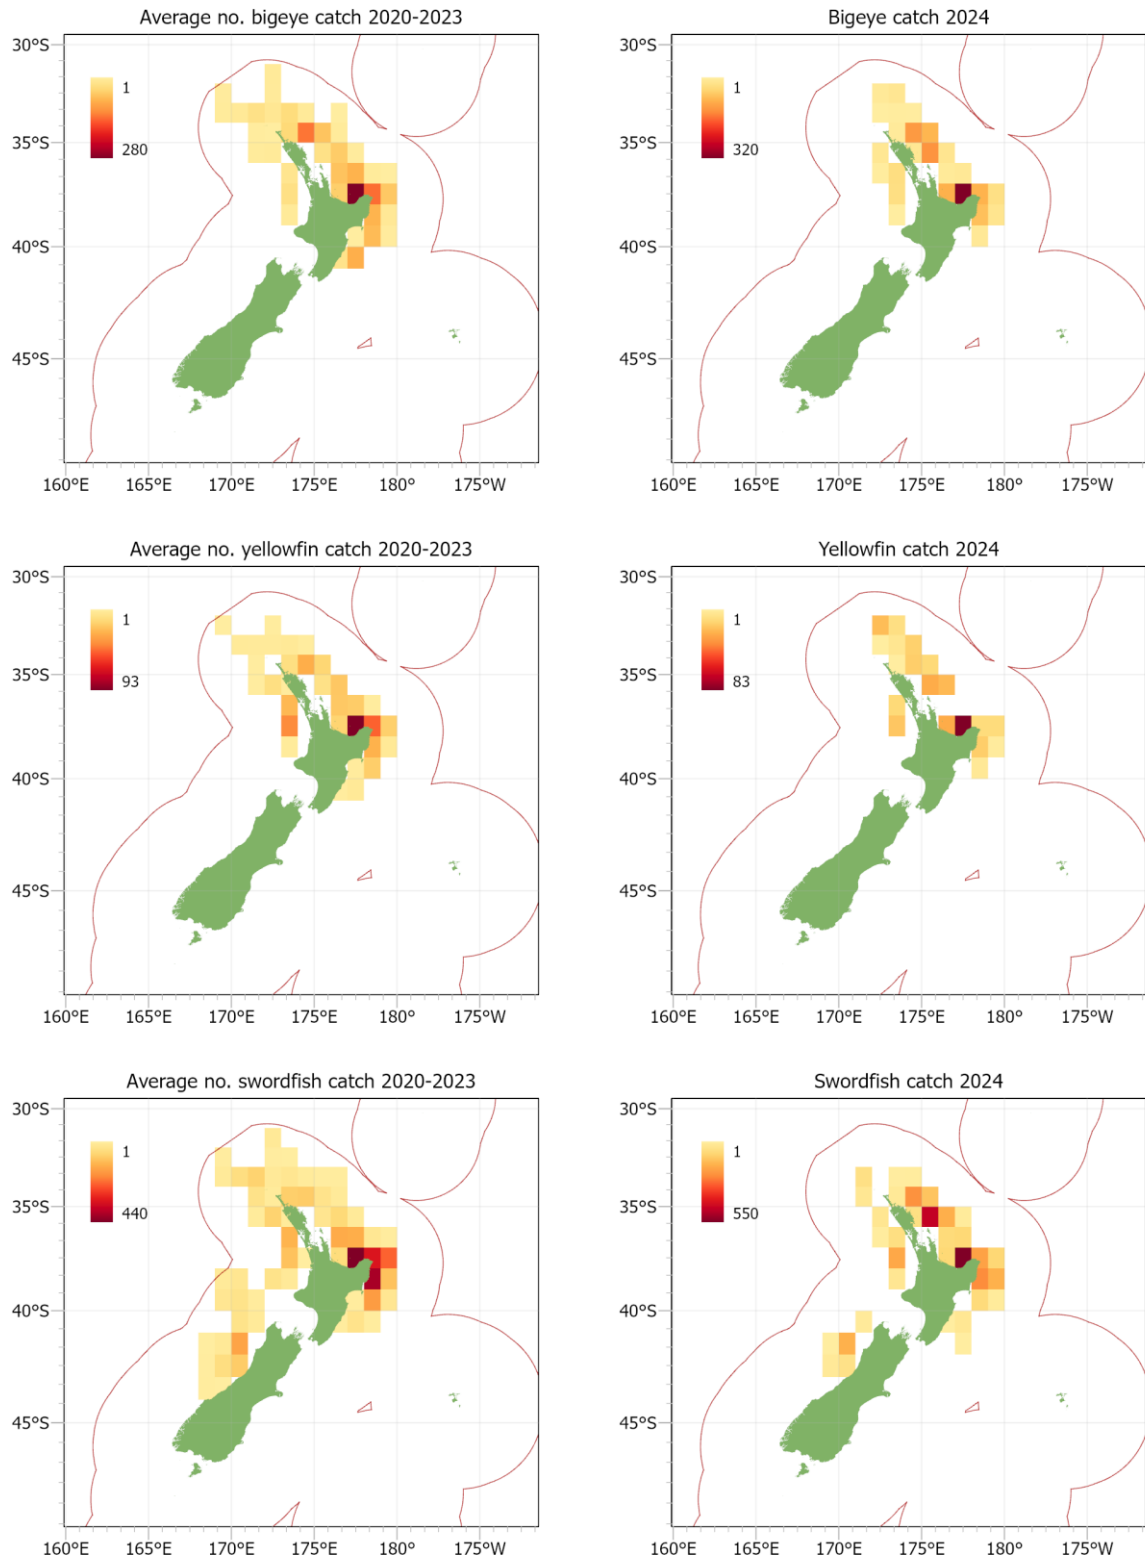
Average no. bigeye catch 2020-2023

30°S
35°S
40°S
45°S
1
280
160°E 165°E 170°E 175°E 180° 175°W

Bigeye catch 2024

30°S
35°S
40°S
45°S
1
320
160°E 165°E 170°E 175°E 180° 175°W

Average no. yellowfin catch 2020-2023

30°S
35°S
40°S
45°S
1
93
160°E 165°E 170°E 175°E 180° 175°W

Yellowfin catch 2024

30°S
35°S
40°S
45°S
1
83
160°E 165°E 170°E 175°E 180° 175°W

Average no. swordfish catch 2020-2023

30°S
35°S
40°S
45°S
1
440
160°E 165°E 170°E 175°E 180° 175°W

Swordfish catch 2024

30°S
35°S
40°S
45°S
1
550
160°E 165°E 170°E 175°E 180° 175°W